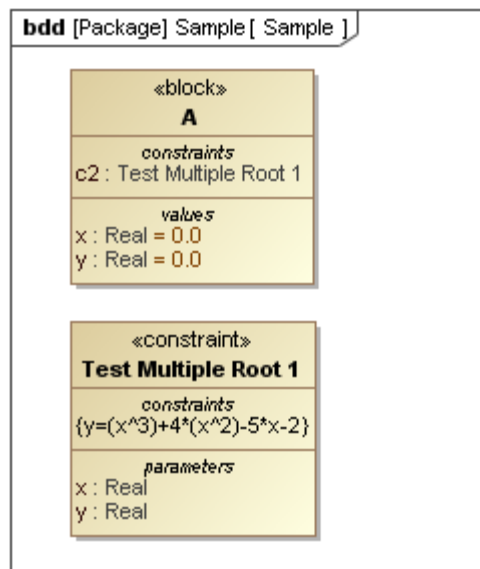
**bdd** [Package] Sample [ Sample ]

«block»
**A**

*constraints*
c2 : Test Multiple Root 1

*values*
x : Real = 0.0
y : Real = 0.0

«constraint»
**Test Multiple Root 1**

*constraints*
{y=(x^3)+4*(x^2)-5*x-2}

*parameters*
x : Real
y : Real